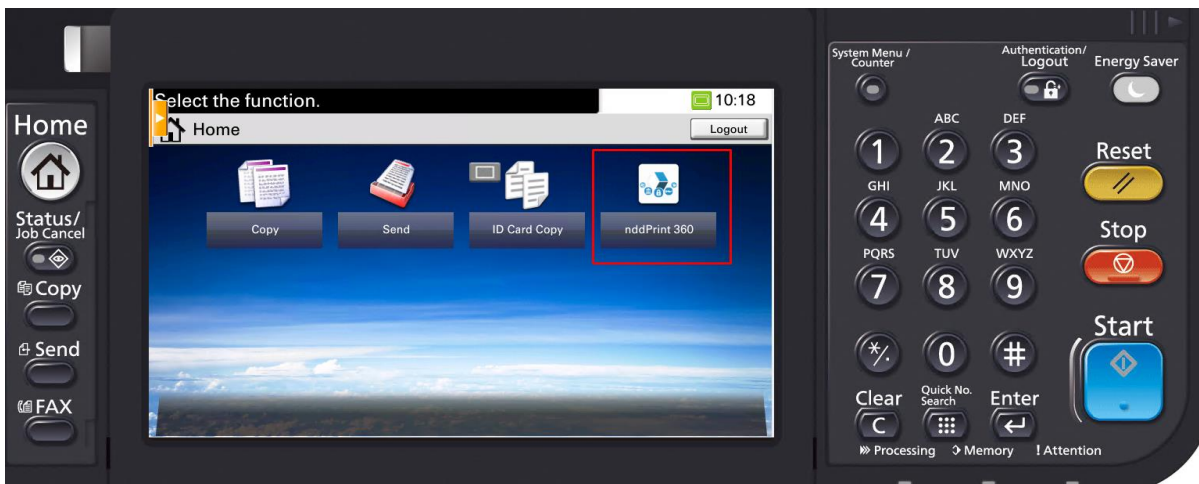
Home

Status/
Job Cancel

Copy

Send

FAX

Select the function.

10:18

Home

Logout

Copy

Send

ID Card Copy

nddPrint 360

System Menu /
Counter

Authentication/
Logout

Energy Saver

ABC

DEF

1

2

3

Reset

GHI

JKL

MNO

4

5

6

Stop

PQRS

TUV

WXYZ

7

8

9

Start

*/.

0

#

Clear

C

Quick No.
Search

Enter

Processing

Memory

Attention